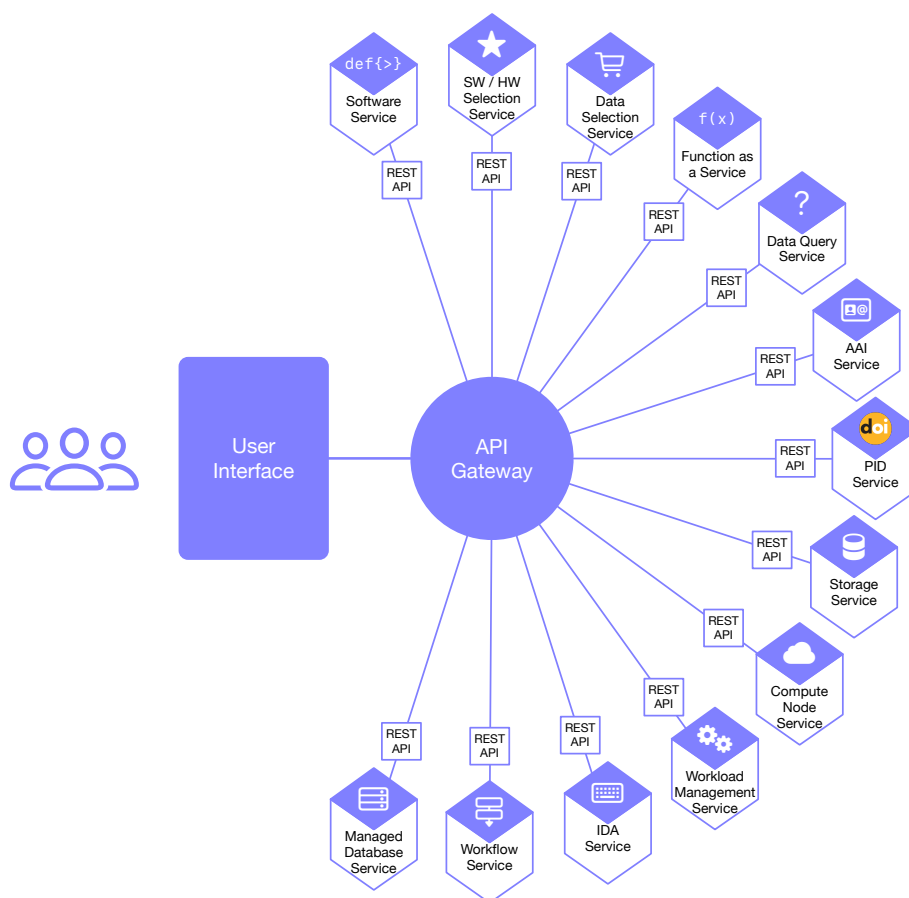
User Interface

API Gateway

def{>}
Software Service

REST API

SW / HW Selection Service

REST API

Data Selection Service

REST API

f(x)
Function as a Service

REST API

?
Data Query Service

REST API

AAI Service

REST API

doi
PID Service

REST API

Storage Service

REST API

Compute Node Service

REST API

Workload Management Service

REST API

IDA Service

REST API

Workflow Service

REST API

Managed Database Service

REST API